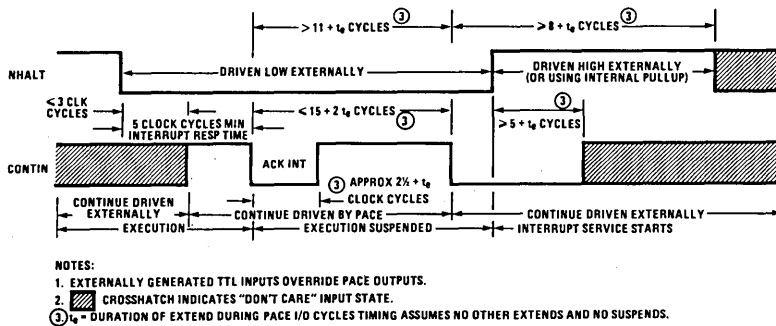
$> 11 + t_e$ CYCLES ③

$> 8 + t_e$ CYCLES ③

NHALT

DRIVEN LOW EXTERNALLY

DRIVEN HIGH EXTERNALLY (OR USING INTERNAL PULLUP)

< 3 CLK CYCLES

5 CLOCK CYCLES MIN INTERRUPT RESP TIME

$< 15 + 2\ t_e$ CYCLES ③

③

$> 5 + t_e$ CYCLES

CONTIN

ACK INT

③ APPROX $2\frac{1}{2} + t_e$ CLOCK CYCLES

CONTINUE DRIVEN EXTERNALLY

CONTINUE DRIVEN BY PACE

CONTINUE DRIVEN EXTERNALLY

EXECUTION

EXECUTION SUSPENDED

INTERRUPT SERVICE STARTS

NOTES:

1. EXTERNALLY GENERATED TTL INPUTS OVERRIDE PACE OUTPUTS.

2. CROSSHATCH INDICATES "DON'T CARE" INPUT STATE.

③ $t_e$ = DURATION OF EXTEND DURING PACE I/O CYCLES TIMING ASSUMES NO OTHER EXTENDS AND NO SUSPENDS.